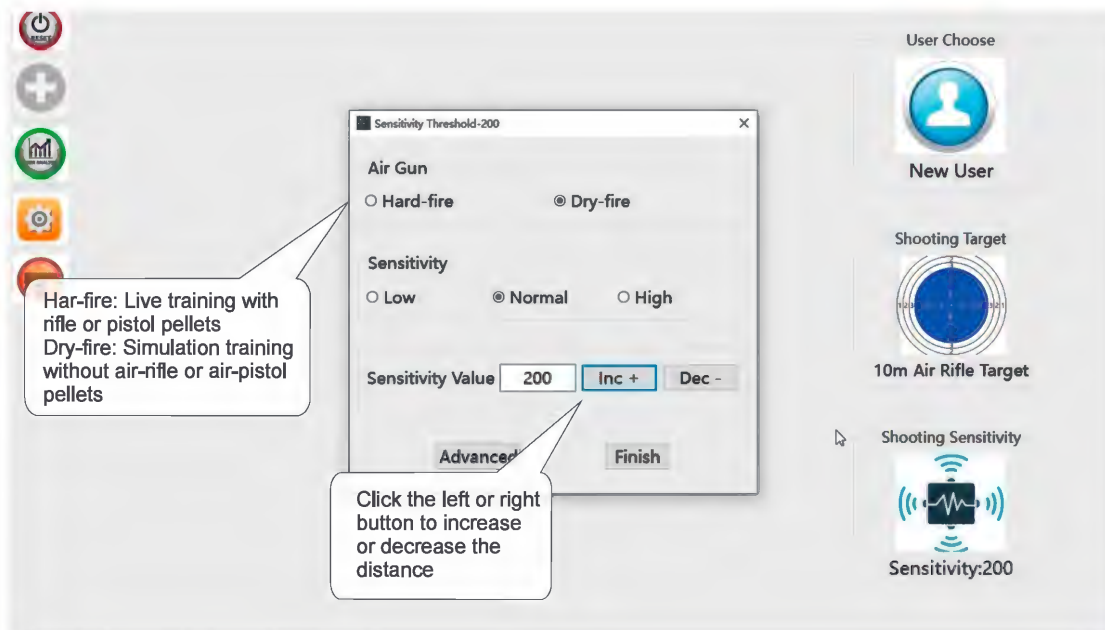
RESET

Sensitivity Threshold-200 ×

Air Gun

Hard-fire Dry-fire

Sensitivity

Low Normal High

Sensitivity Value 200 Inc + Dec -

Advanced Finish

Har-fire: Live training with rifle or pistol pellets
Dry-fire: Simulation training without air-rifle or air-pistol pellets

Click the left or right button to increase or decrease the distance

User Choose

New User

Shooting Target

10m Air Rifle Target

Shooting Sensitivity

Sensitivity:200